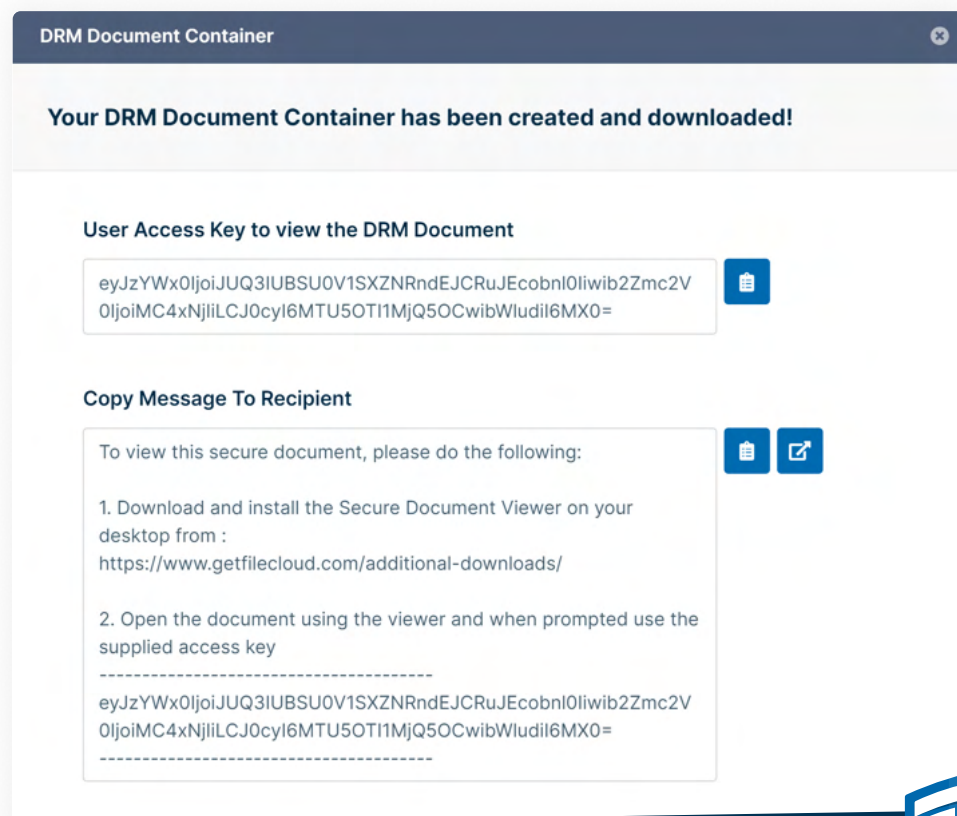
DRM Document Container

Your DRM Document Container has been created and downloaded!

User Access Key to view the DRM Document

eyJzYWx0IjoiJUQ3IUBSU0V1SXZNRndEJCRuJEcobnl0Iiwib2Zmc2V0IjoiMC4xNjliLCJ0cyI6MTU5OTI1MjQ5OCwibWludiI6MX0=

Copy Message To Recipient

To view this secure document, please do the following:

1. Download and install the Secure Document Viewer on your desktop from : https://www.getfilecloud.com/additional-downloads/

2. Open the document using the viewer and when prompted use the supplied access key
--------------------------------------
eyJzYWx0IjoiJUQ3IUBSU0V1SXZNRndEJCRuJEcobnl0Iiwib2Zmc2V0IjoiMC4xNjliLCJ0cyI6MTU5OTI1MjQ5OCwibWludiI6MX0=
--------------------------------------